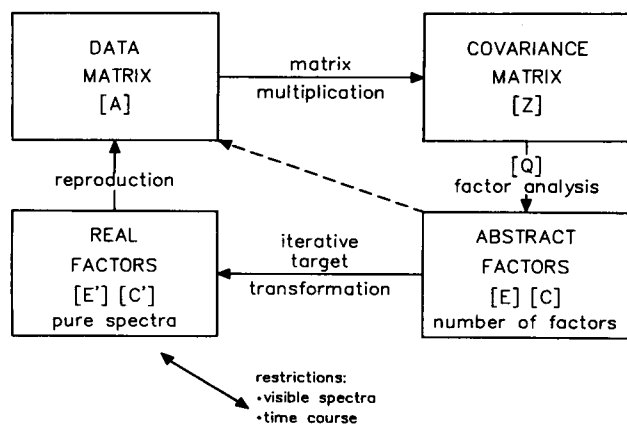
DATA MATRIX [A]

matrix multiplication

COVARIANCE MATRIX [Z]

[Q] factor analysis

reproduction

REAL FACTORS [E'] [C'] pure spectra

iterative target transformation

ABSTRACT FACTORS [E] [C] number of factors

restrictions:
•visible spectra
•time course